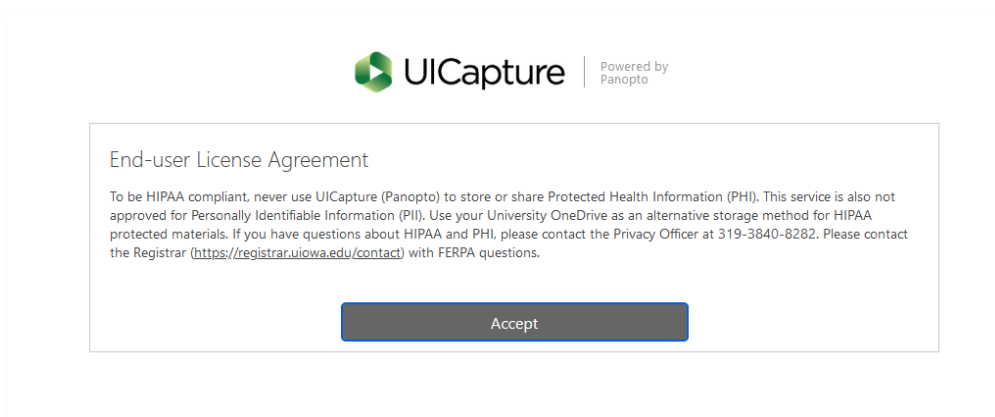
UICapture Powered by Panopto

End-user License Agreement

To be HIPAA compliant, never use UICapture (Panopto) to store or share Protected Health Information (PHI). This service is also not approved for Personally Identifiable Information (PII). Use your University OneDrive as an alternative storage method for HIPAA protected materials. If you have questions about HIPAA and PHI, please contact the Privacy Officer at 319-3840-8282. Please contact the Registrar (https://registrar.uiowa.edu/contact) with FERPA questions.

Accept